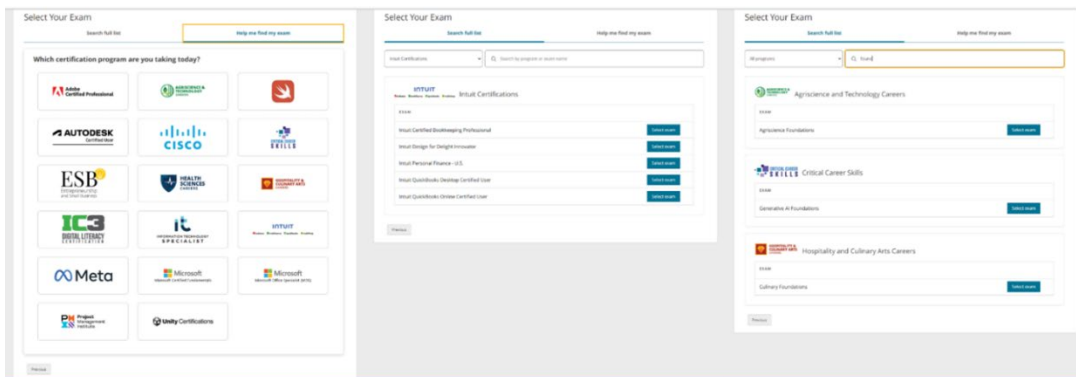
Select Your Exam

Search full list

Help me find my exam

Which certification program are you taking today?

Adobe Certified Professional

AGRISCIENCE & TECHNOLOGY

AUTODESK Certified User

CISCO

CRITICAL CAREER SKILLS

ESB Entrepreneurship and Small Business

HEALTH SCIENCES CAREERS

HOSPITALITY & CULINARY ARTS CAREERS

IC3 DIGITAL LITERACY CERTIFICATION

it INFORMATION TECHNOLOGY SPECIALIST

INTUIT

Meta

Microsoft

Microsoft

Project Management Institute

Unity Certifications

Previous

Select Your Exam

Search full list

Help me find my exam

Intuit Certifications

Search by program or exam name

INTUIT

Intuit Certifications

EXAM

Intuit Certified Bookkeeping Professional

Select exam

Intuit Design for Delight Innovator

Select exam

Intuit Personal Finance - U.S.

Select exam

Intuit QuickBooks Desktop Certified User

Select exam

Intuit QuickBooks Online Certified User

Select exam

Previous

Select Your Exam

Search full list

Help me find my exam

All programs

found

Agriscience and Technology Careers

EXAM

Agriscience Foundations

Select exam

CRITICAL CAREER SKILLS

Critical Career Skills

EXAM

Generative AI Foundations

Select exam

HOSPITALITY & CULINARY ARTS CAREERS

Hospitality and Culinary Arts Careers

EXAM

Culinary Foundations

Select exam

Previous